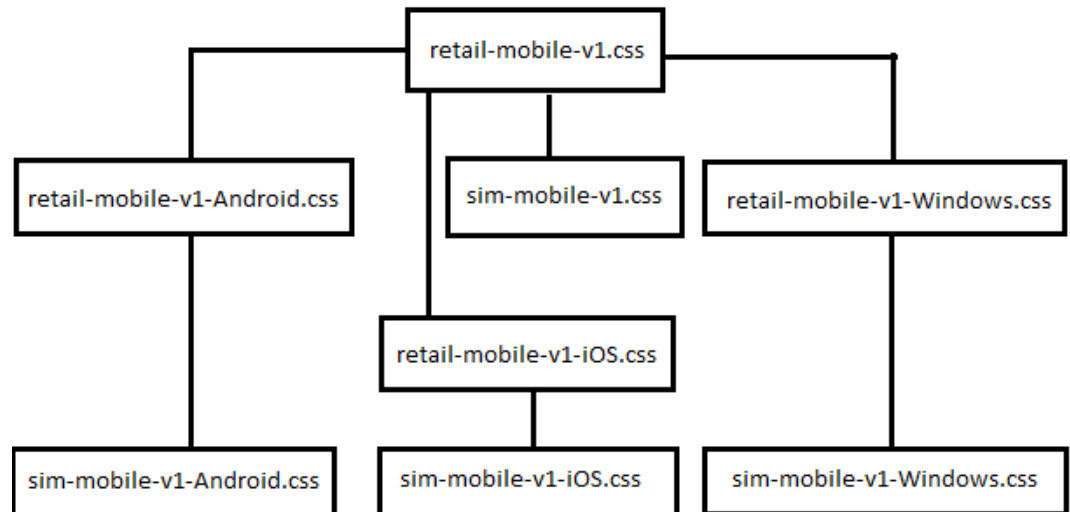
retail-mobile-v1.css

retail-mobile-v1-Android.css

sim-mobile-v1.css

retail-mobile-v1-Windows.css

retail-mobile-v1-iOS.css

sim-mobile-v1-Android.css

sim-mobile-v1-iOS.css

sim-mobile-v1-Windows.css